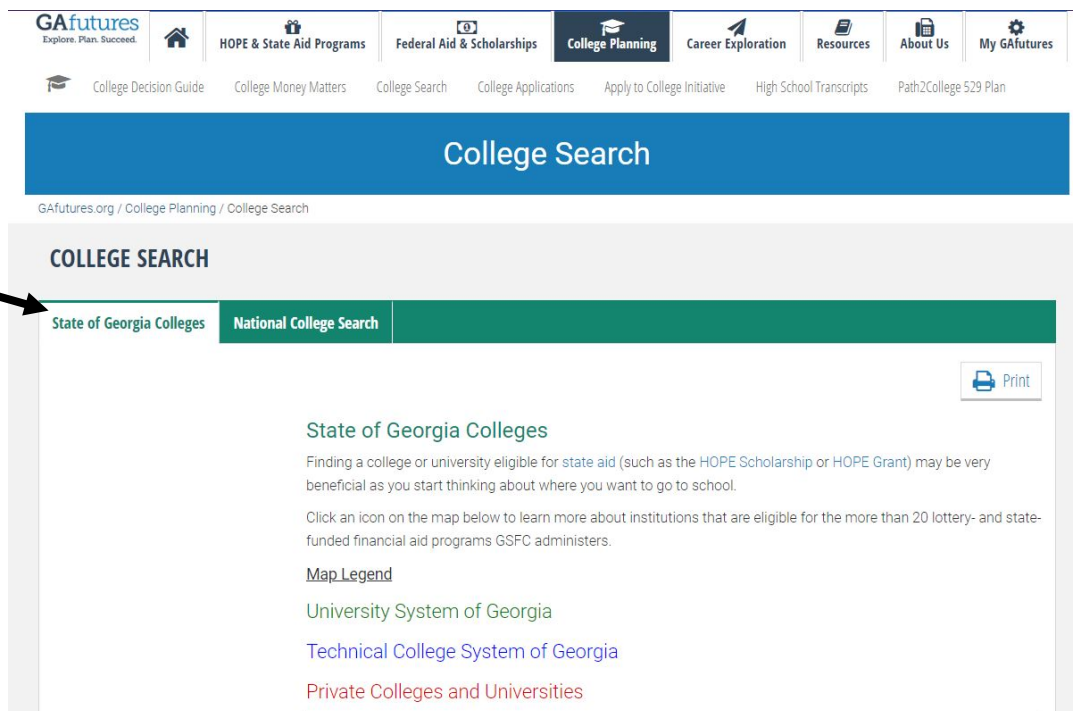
GAfutures
Explore. Plan. Succeed.

HOPE & State Aid Programs | Federal Aid & Scholarships | College Planning | Career Exploration | Resources | About Us | My GAfutures

College Decision Guide | College Money Matters | College Search | College Applications | Apply to College Initiative | High School Transcripts | Path2College 529 Plan

College Search

GAfutures.org / College Planning / College Search

COLLEGE SEARCH

State of Georgia Colleges | National College Search

Print

State of Georgia Colleges

Finding a college or university eligible for state aid (such as the HOPE Scholarship or HOPE Grant) may be very beneficial as you start thinking about where you want to go to school.

Click an icon on the map below to learn more about institutions that are eligible for the more than 20 lottery- and state-funded financial aid programs GSFC administers.

Map Legend

University System of Georgia

Technical College System of Georgia

Private Colleges and Universities